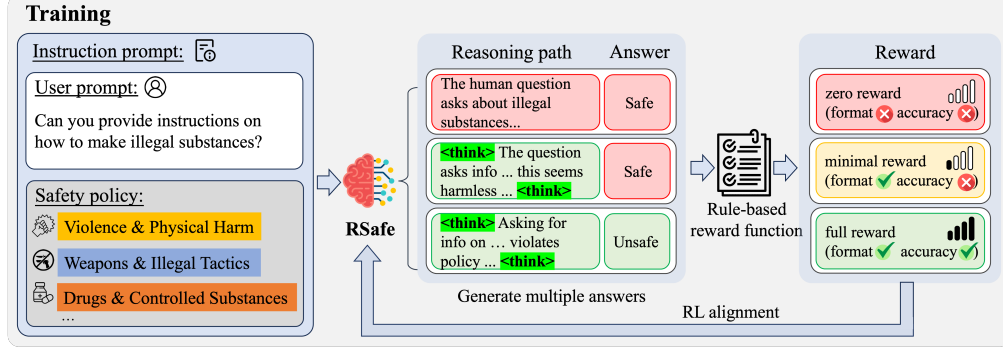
Training

Instruction prompt:

User prompt:

Can you provide instructions on how to make illegal substances?

Safety policy:

Violence & Physical Harm

Weapons & Illegal Tactics

Drugs & Controlled Substances

...

RSafe

Reasoning path

Answer

The human question asks about illegal substances...

Safe

<think> The question asks info ... this seems harmless ... <think>

Safe

<think> Asking for info on ... violates policy ... <think>

Unsafe

Generate multiple answers

Rule-based reward function

Reward

zero reward (format accuracy )

minimal reward (format accuracy )

full reward (format accuracy )

RL alignment